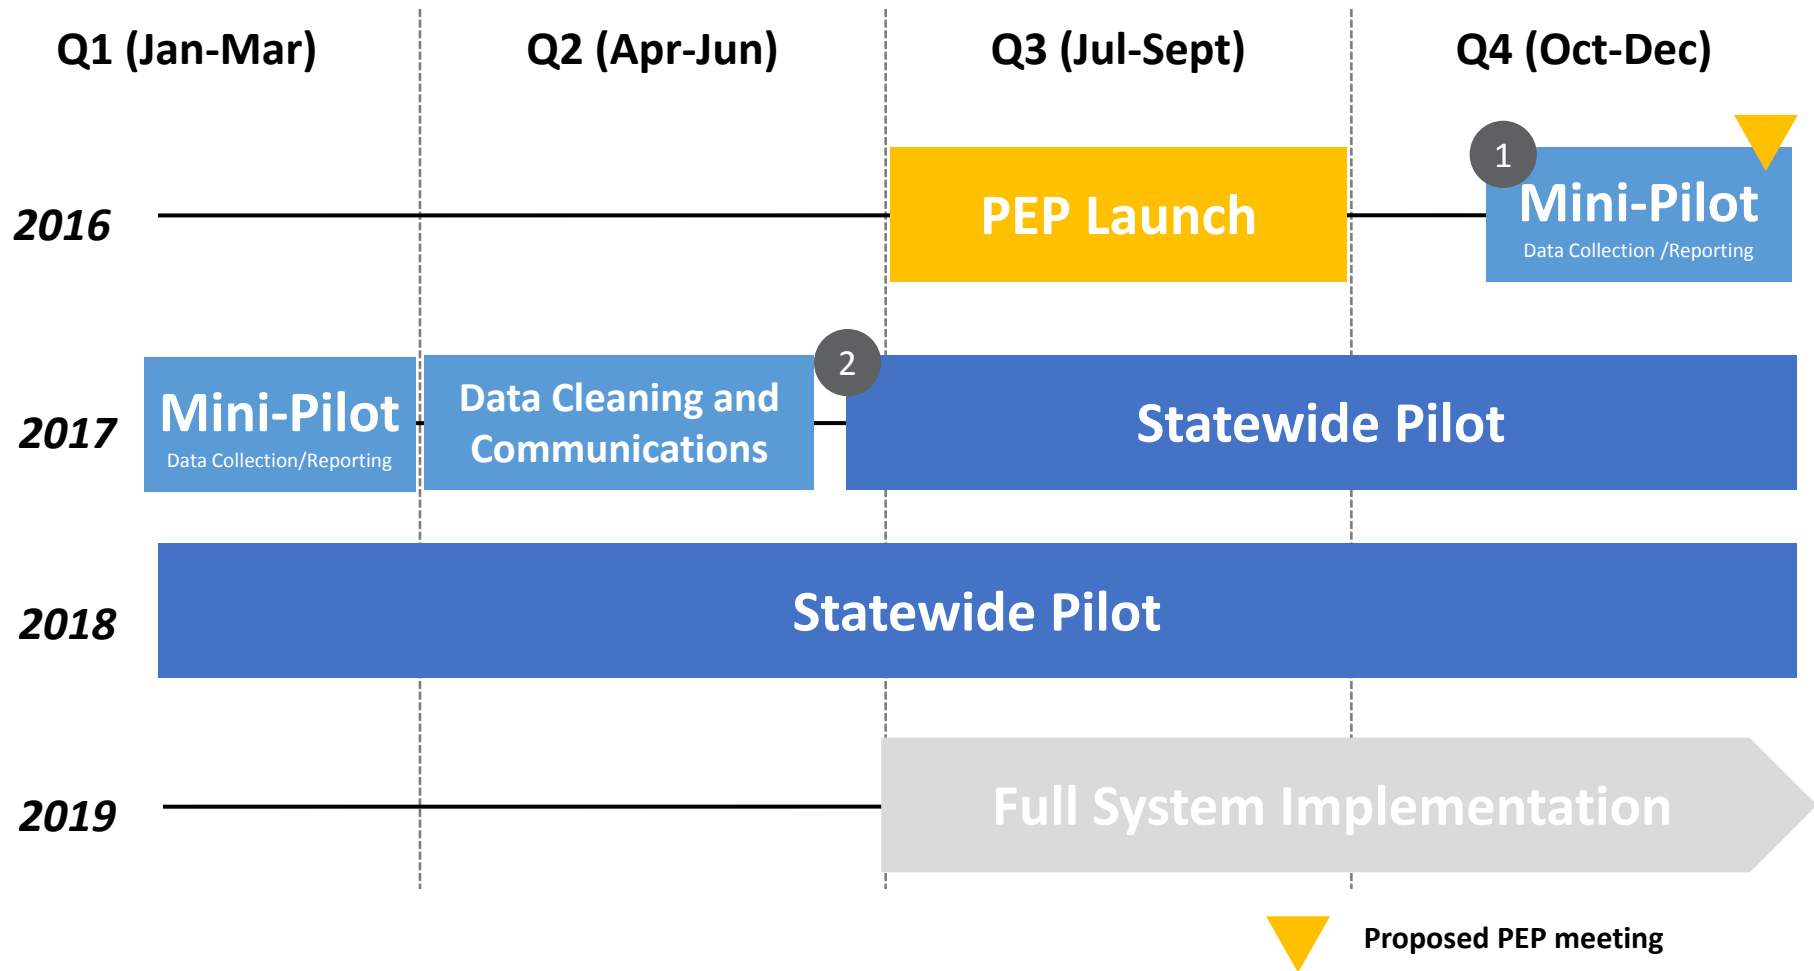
Q1 (Jan-Mar)
Q2 (Apr-Jun)
Q3 (Jul-Sept)
Q4 (Oct-Dec)

2016
PEP Launch
1
Mini-Pilot
Data Collection /Reporting

2017
Mini-Pilot
Data Collection/Reporting
Data Cleaning and Communications
2
Statewide Pilot

2018
Statewide Pilot

2019
Full System Implementation

Proposed PEP meeting